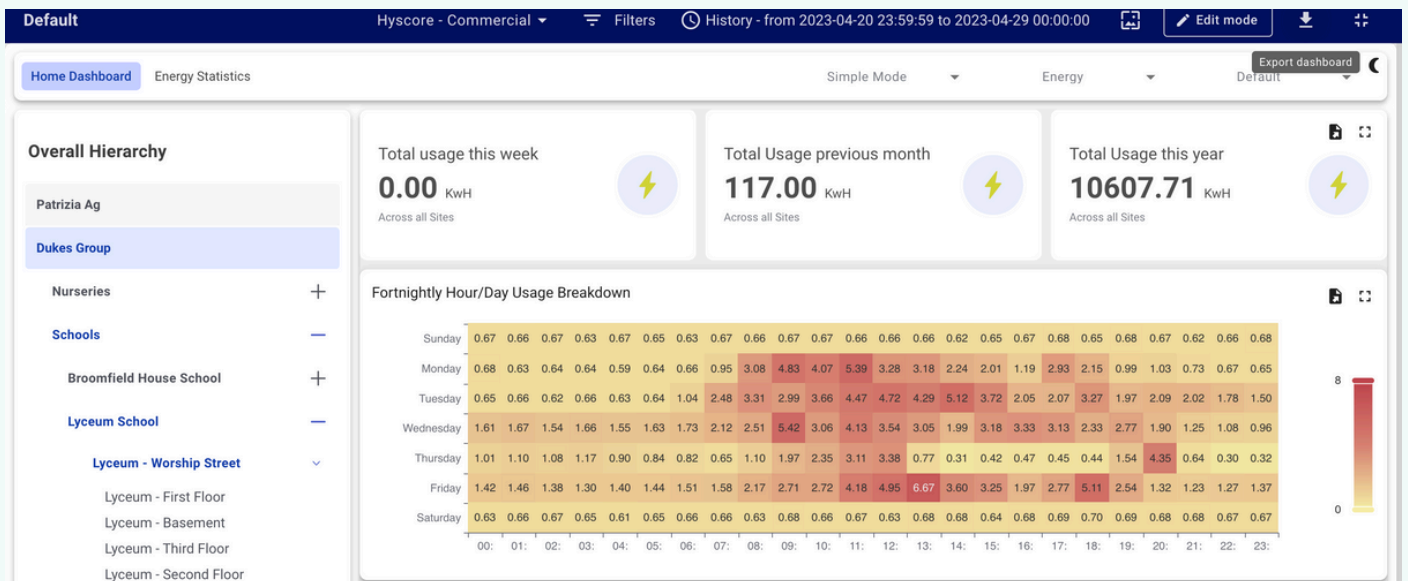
Default

Hyscore - Commercial

Filters

History - from 2023-04-20 23:59:59 to 2023-04-29 00:00:00

Edit mode

Export dashboard

Home Dashboard

Energy Statistics

Simple Mode

Energy

Default

Overall Hierarchy

Patrizia Ag

Dukes Group

Nurseries +

Schools −

Broomfield House School +

Lyceum School −

Lyceum - Worship Street

Lyceum - First Floor

Lyceum - Basement

Lyceum - Third Floor

Lyceum - Second Floor

Total usage this week
0.00 KwH
Across all Sites

Total Usage previous month
117.00 KwH
Across all Sites

Total Usage this year
10607.71 KwH
Across all Sites

Fortnightly Hour/Day Usage Breakdown

| | 00: | 01: | 02: | 03: | 04: | 05: | 06: | 07: | 08: | 09: | 10: | 11: | 12: | 13: | 14: | 15: | 16: | 17: | 18: | 19: | 20: | 21: | 22: | 23: |
|---|---|---|---|---|---|---|---|---|---|---|---|---|---|---|---|---|---|---|---|---|---|---|---|---|
| Sunday | 0.67 | 0.66 | 0.67 | 0.63 | 0.67 | 0.65 | 0.63 | 0.67 | 0.66 | 0.67 | 0.67 | 0.66 | 0.66 | 0.66 | 0.62 | 0.65 | 0.67 | 0.68 | 0.65 | 0.68 | 0.67 | 0.62 | 0.66 | 0.68 |
| Monday | 0.68 | 0.63 | 0.64 | 0.64 | 0.59 | 0.64 | 0.66 | 0.95 | 3.08 | 4.83 | 4.07 | 5.39 | 3.28 | 3.18 | 2.24 | 2.01 | 1.19 | 2.93 | 2.15 | 0.99 | 1.03 | 0.73 | 0.67 | 0.65 |
| Tuesday | 0.65 | 0.66 | 0.62 | 0.66 | 0.63 | 0.64 | 1.04 | 2.48 | 3.31 | 2.99 | 3.66 | 4.47 | 4.72 | 4.29 | 5.12 | 3.72 | 2.05 | 2.07 | 3.27 | 1.97 | 2.09 | 2.02 | 1.78 | 1.50 |
| Wednesday | 1.61 | 1.67 | 1.54 | 1.66 | 1.55 | 1.63 | 1.73 | 2.12 | 2.51 | 5.42 | 3.06 | 4.13 | 3.54 | 3.05 | 1.99 | 3.18 | 3.33 | 3.13 | 2.33 | 2.77 | 1.90 | 1.25 | 1.08 | 0.96 |
| Thursday | 1.01 | 1.10 | 1.08 | 1.17 | 0.90 | 0.84 | 0.82 | 0.65 | 1.10 | 1.97 | 2.35 | 3.11 | 3.38 | 0.77 | 0.31 | 0.42 | 0.47 | 0.45 | 0.44 | 1.54 | 4.35 | 0.64 | 0.30 | 0.32 |
| Friday | 1.42 | 1.46 | 1.38 | 1.30 | 1.40 | 1.44 | 1.51 | 1.58 | 2.17 | 2.71 | 2.72 | 4.18 | 4.95 | 6.67 | 3.60 | 3.25 | 1.97 | 2.77 | 5.11 | 2.54 | 1.32 | 1.23 | 1.27 | 1.37 |
| Saturday | 0.63 | 0.66 | 0.67 | 0.65 | 0.61 | 0.65 | 0.66 | 0.66 | 0.63 | 0.68 | 0.66 | 0.67 | 0.63 | 0.68 | 0.68 | 0.64 | 0.68 | 0.69 | 0.70 | 0.69 | 0.68 | 0.68 | 0.67 | 0.67 |

8
0